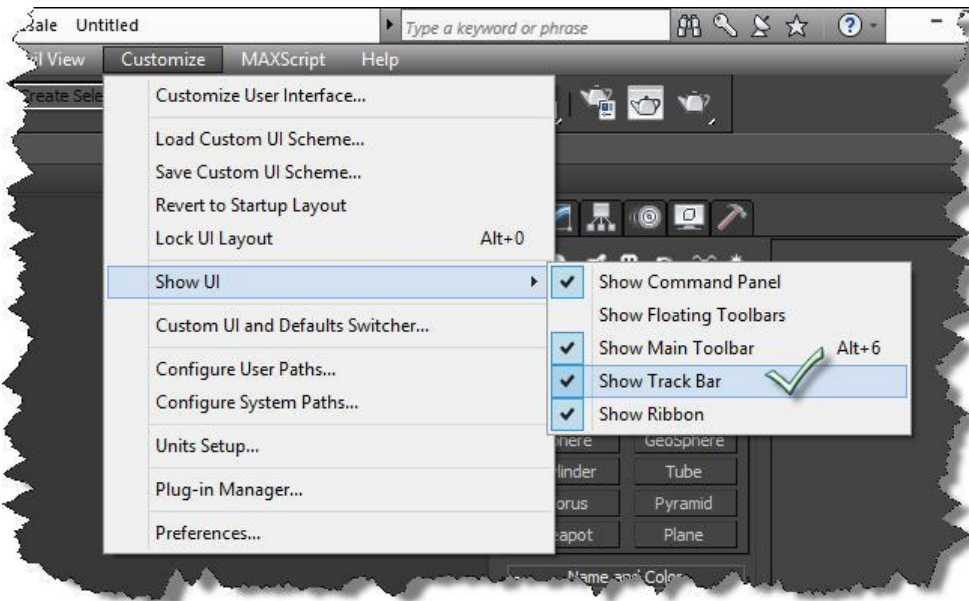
ale Untitled

Type a keyword or phrase

il View Customize MAXScript Help

Create Sele

Customize User Interface...

Load Custom UI Scheme...

Save Custom UI Scheme...

Revert to Startup Layout

Lock UI Layout Alt+0

Show UI

Custom UI and Defaults Switcher...

Configure User Paths...

Configure System Paths...

Units Setup...

Plug-in Manager...

Preferences...

Show Command Panel

Show Floating Toolbars

Show Main Toolbar Alt+6

Show Track Bar

Show Ribbon

here GeoSphere

linder Tube

orus Pyramid

eapot Plane

Name and Color